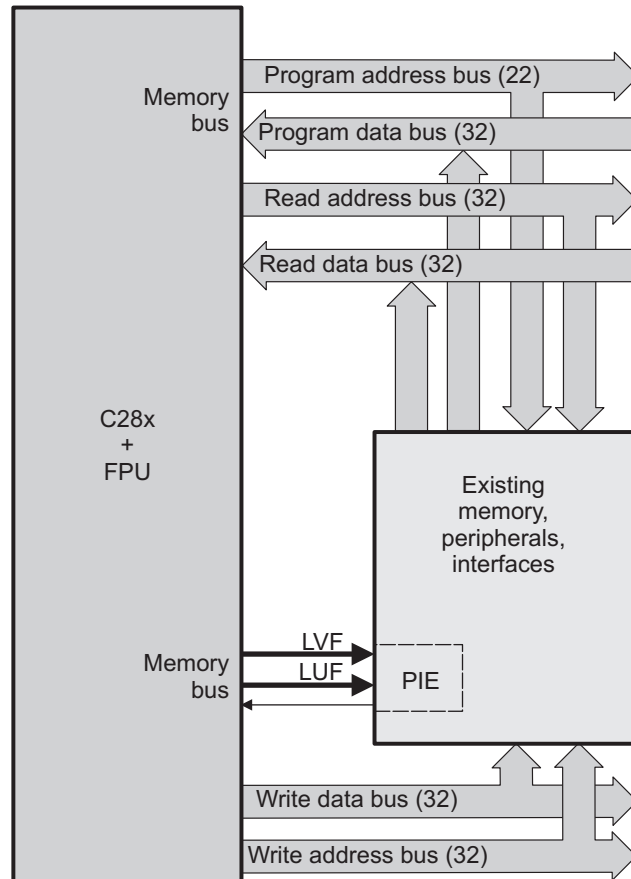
Memory bus

Program address bus (22)

Program data bus (32)

Read address bus (32)

Read data bus (32)

C28x
+
FPU

Existing memory, peripherals, interfaces

Memory bus

LVF

LUF

PIE

Write data bus (32)

Write address bus (32)